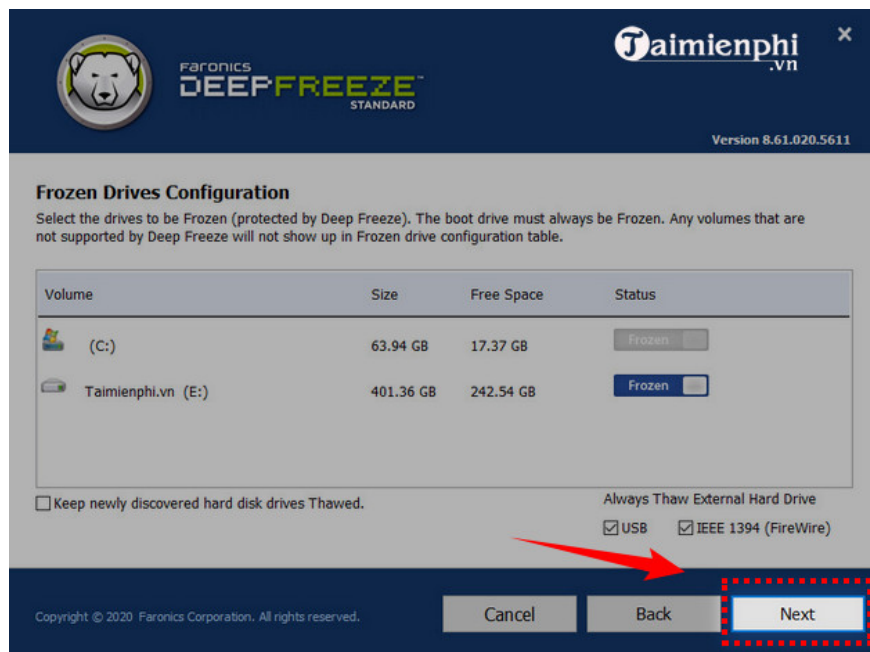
Faronics DEEPFREEZE™ STANDARD

Taimienphi .vn

×

Version 8.61.020.5611

Frozen Drives Configuration

Select the drives to be Frozen (protected by Deep Freeze). The boot drive must always be Frozen. Any volumes that are not supported by Deep Freeze will not show up in Frozen drive configuration table.

| Volume | Size | Free Space | Status |
|---|---|---|---|
| (C:) | 63.94 GB | 17.37 GB | Frozen |
| Taimienphi.vn (E:) | 401.36 GB | 242.54 GB | Frozen |

Keep newly discovered hard disk drives Thawed.

Always Thaw External Hard Drive

USB IEEE 1394 (FireWire)

Copyright © 2020 Faronics Corporation. All rights reserved.

Cancel Back Next